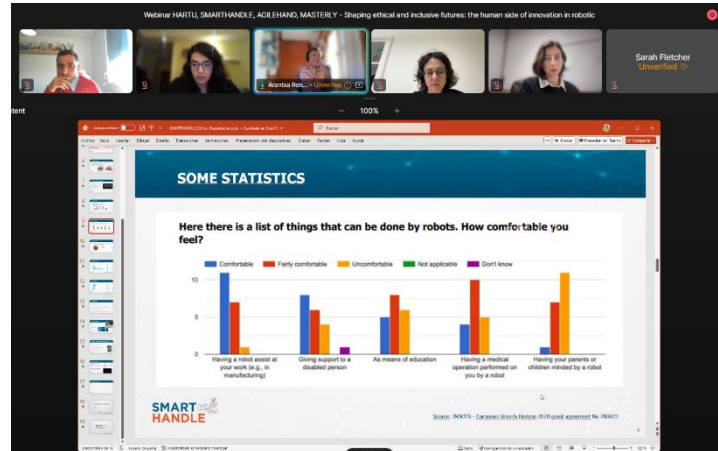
Webinar HARTU, SMARTHANDLE, AGILEHAND, MASTERLY - Shaping ethical and inclusive futures: the human side of innovation in robotic

Arantxa Ren... · Unverified

Sarah Fletcher
Unverified

100%

SOME STATISTICS

Here there is a list of things that can be done by robots. How comfortable you feel?

Comfortable
Fairly comfortable
Uncomfortable
Not applicable
Don't know

10
5
0

Having a robot assist at your work (e.g., in manufacturing)
Giving support to a disabled person
As means of education
Having a medical operation performed on you by a robot
Having your parents or children minded by a robot

SMART HANDLE

Source: INKOTS - European Union's Horizon 2020 grant agreement No 780073